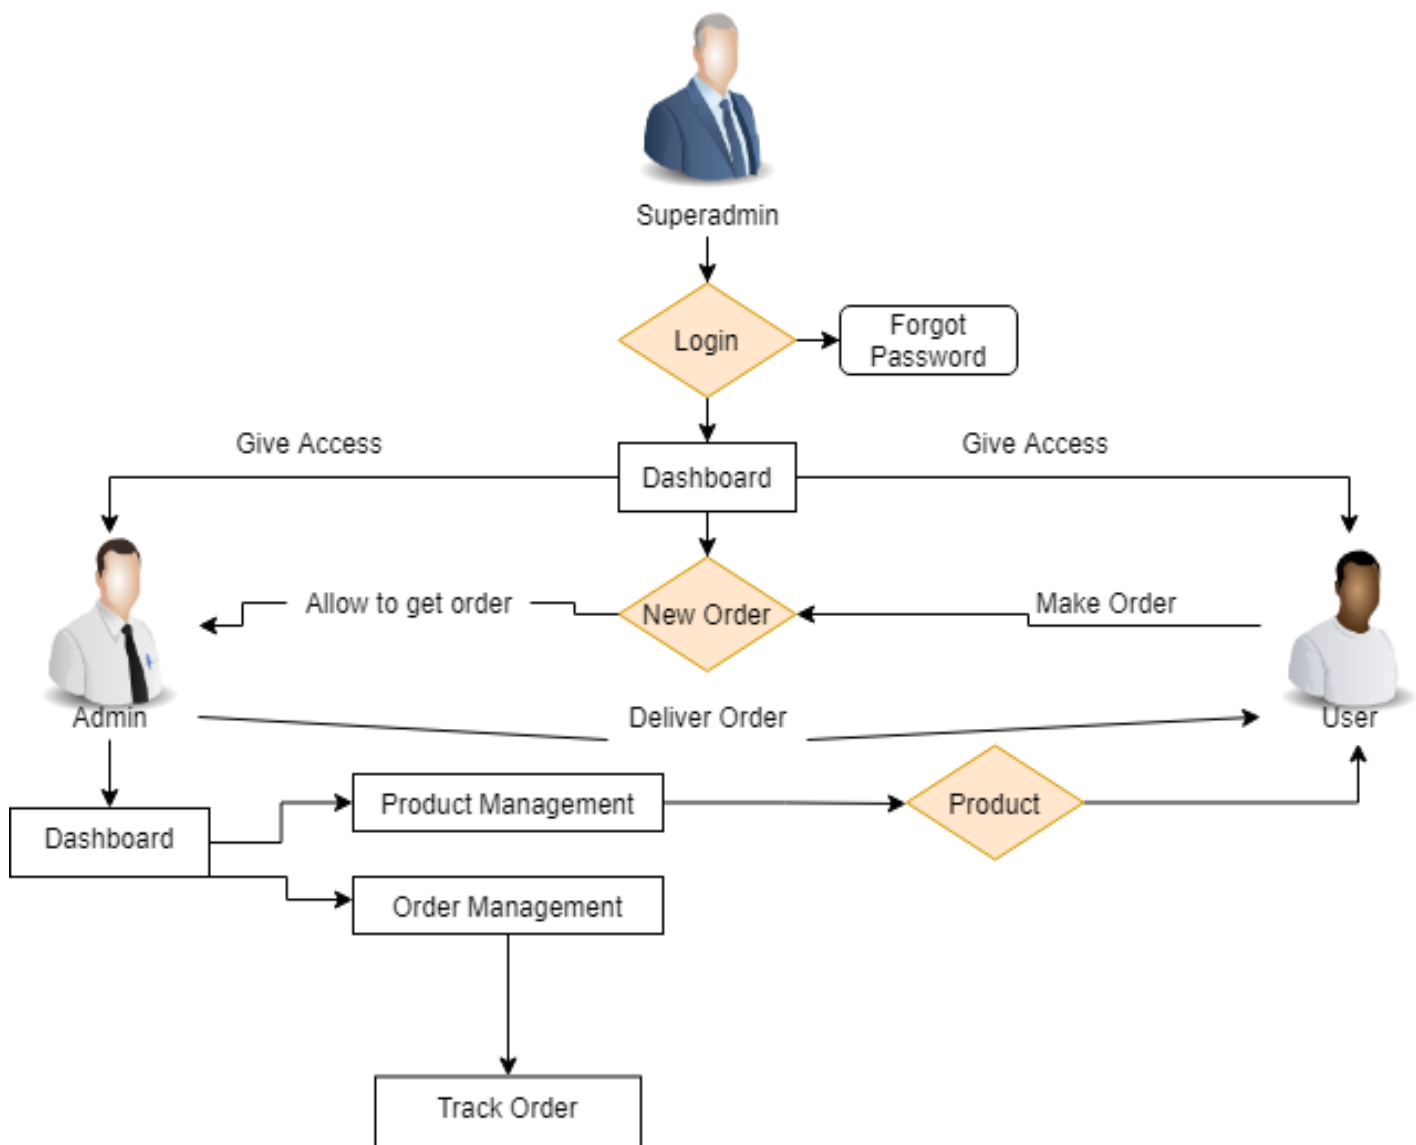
Superadmin

Login

Forgot Password

Give Access

Dashboard

Give Access

Allow to get order

New Order

Make Order

Admin

Deliver Order

User

Dashboard

Product Management

Product

Order Management

Track Order